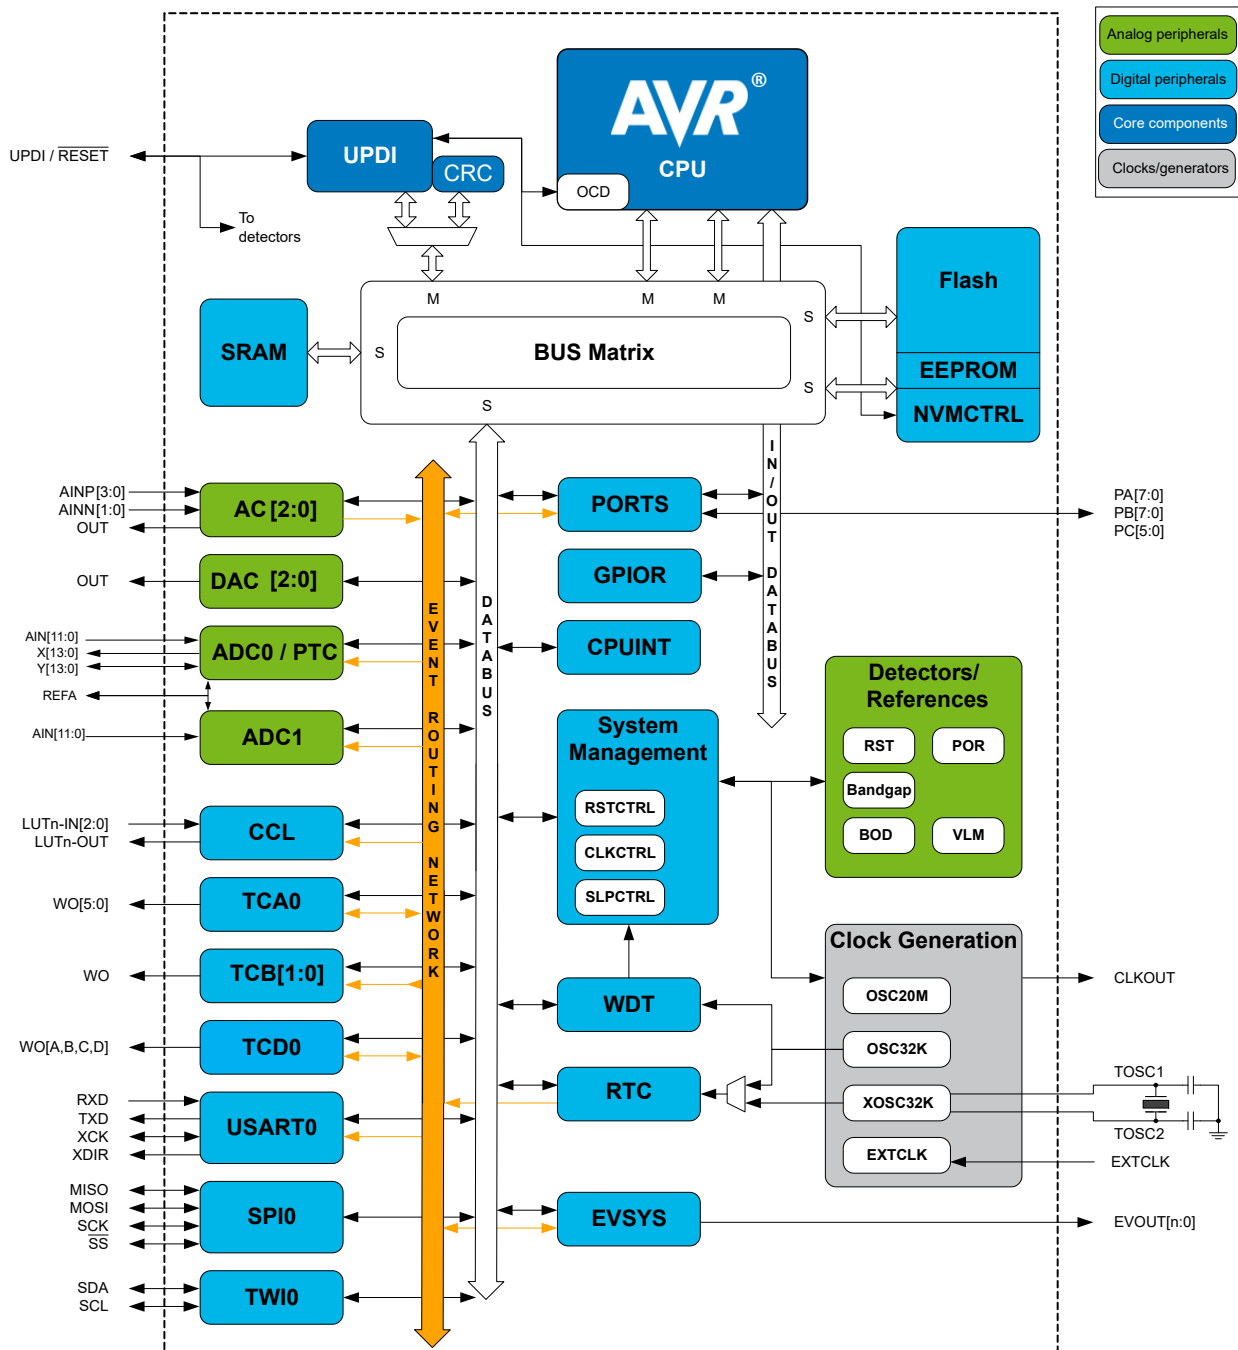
Analog peripherals
Digital peripherals
Core components
Clocks/generators

UPDI / $\overline{RESET}$
To detectors
UPDI
CRC
AVR®
CPU
OCD
Flash
EEPROM
NVMCTRL
SRAM
M M M
S S S S
BUS Matrix
S

AINP[3:0]
AINN[1:0]
OUT
AC [2:0]
OUT
DAC [2:0]
AIN[11:0]
X[13:0]
Y[13:0]
ADC0 / PTC
REFA
AIN[11:0]
ADC1
LUTn-IN[2:0]
LUTn-OUT
CCL
WO[5:0]
TCA0
WO
TCB[1:0]
WO[A,B,C,D]
TCD0
RXD
TXD
XCK
XDIR
USART0
MISO
MOSI
SCK
$\overline{SS}$
SPI0
SDA
SCL
TWI0

EVENT ROUTING NETWORK
DATABUS

PORTS
GPIOR
CPUINT
IN/OUT DATABUS
PA[7:0]
PB[7:0]
PC[5:0]

System Management
RSTCTRL
CLKCTRL
SLPCTRL
Detectors/ References
RST
POR
Bandgap
BOD
VLM

WDT
RTC
EVSYS
Clock Generation
OSC20M
OSC32K
XOSC32K
EXTCLK
CLKOUT
TOSC1
TOSC2
EXTCLK
EVOUT[n:0]